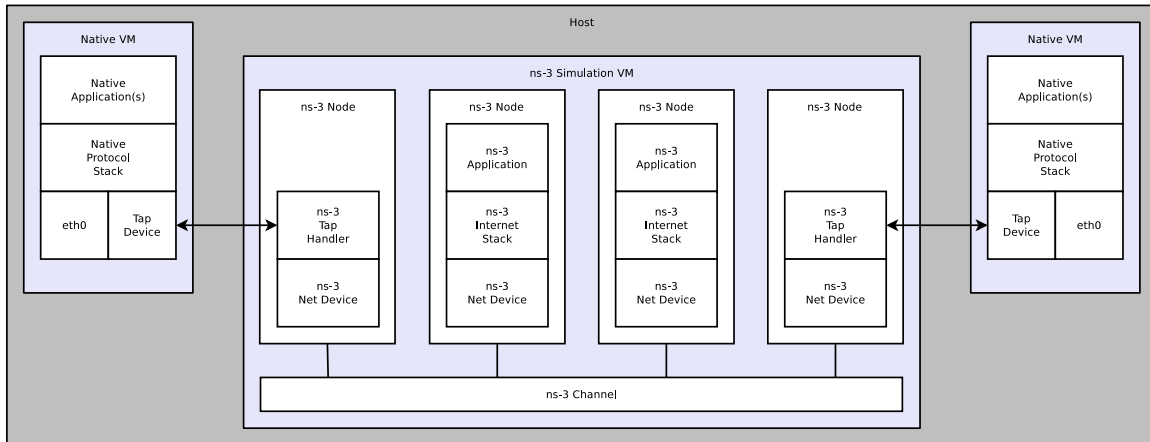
Host

Native VM

Native Application(s)

Native Protocol Stack

eth0

Tap Device

ns-3 Simulation VM

ns-3 Node

ns-3 Tap Handler

ns-3 Net Device

ns-3 Node

ns-3 Application

ns-3 Internet Stack

ns-3 Net Device

ns-3 Node

ns-3 Application

ns-3 Internet Stack

ns-3 Net Device

ns-3 Node

ns-3 Tap Handler

ns-3 Net Device

ns-3 Channel

Native VM

Native Application(s)

Native Protocol Stack

Tap Device

eth0